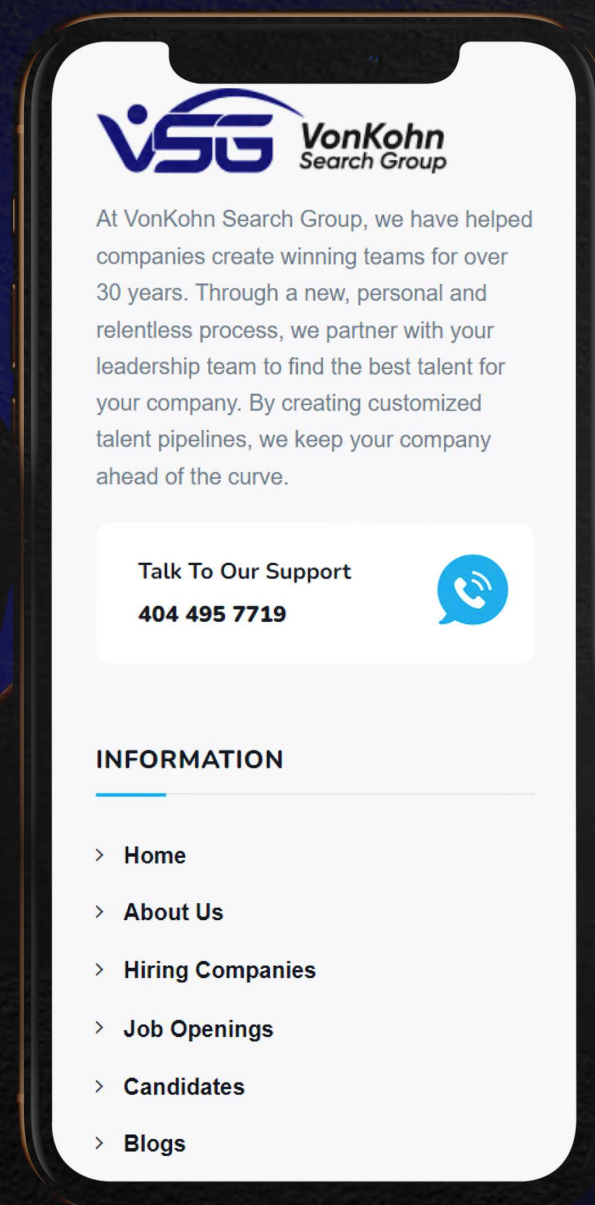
VSG VonKohn Search Group

At VonKohn Search Group, we have helped companies create winning teams for over 30 years. Through a new, personal and relentless process, we partner with your leadership team to find the best talent for your company. By creating customized talent pipelines, we keep your company ahead of the curve.

Talk To Our Support
404 495 7719

INFORMATION

Home
About Us
Hiring Companies
Job Openings
Candidates
Blogs